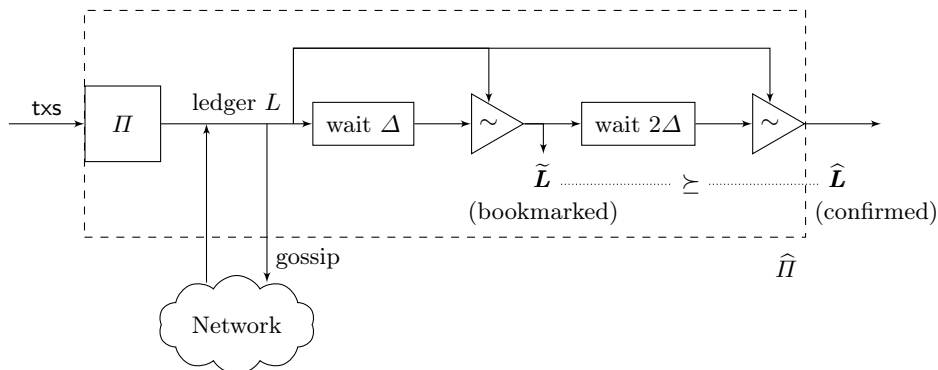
txs

$\mathit{\Pi}$

ledger $L$

wait $\Delta$

$\sim$

wait $2\Delta$

$\sim$

$\widetilde{\boldsymbol{L}}$ $\succeq$ $\widehat{\boldsymbol{L}}$

(bookmarked)

(confirmed)

gossip

$\widehat{\mathit{\Pi}}$

Network